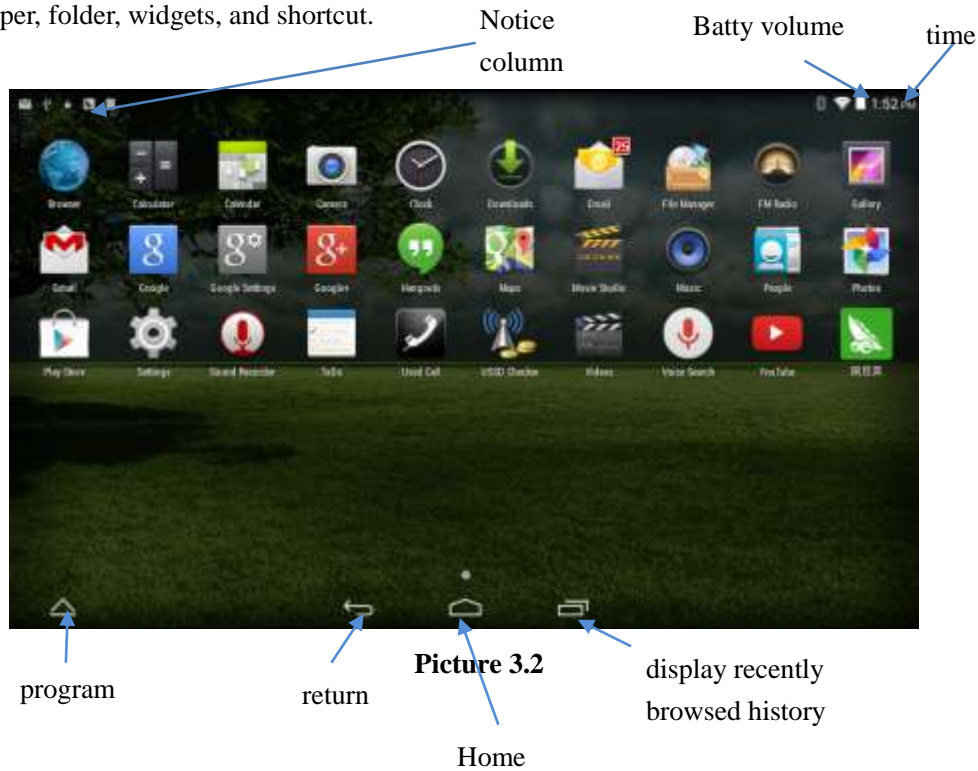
per, folder, widgets, and shortcut.

Notice column

Batty volume

time

1:52 PM

Browser Calculator Calendar Camera Clock Downloads Email File Manager FM Radio Gallery

Gmail Google Google Settings Google+ Hangouts Maps Movie Studio Music People Photos

Play Store Settings Sound Recorder Tasks Used Call USSD Checker Videos Voice Search YouTube 应用宝

program

return

Picture 3.2

display recently browsed history

Home